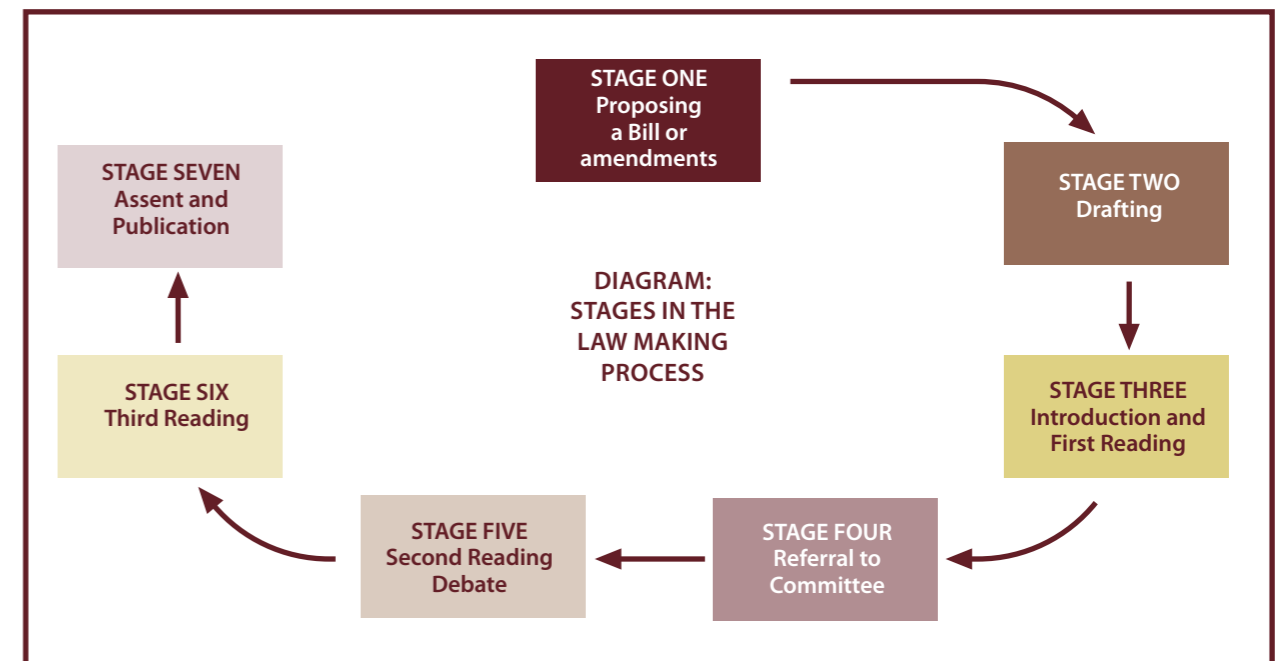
STAGE ONE
Proposing a Bill or amendments

STAGE TWO
Drafting

STAGE THREE
Introduction and First Reading

STAGE FOUR
Referral to Committee

STAGE FIVE
Second Reading Debate

STAGE SIX
Third Reading

STAGE SEVEN
Assent and Publication

DIAGRAM:
STAGES IN THE LAW MAKING PROCESS